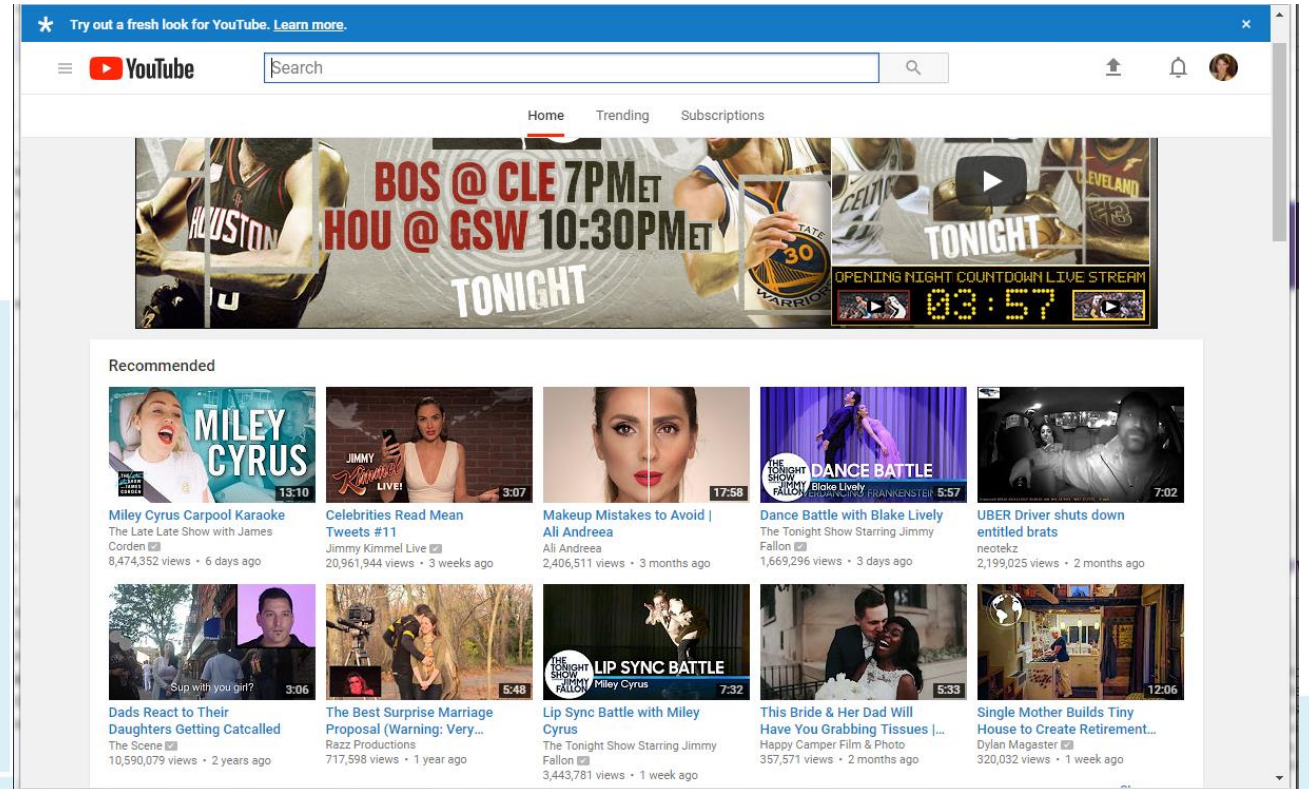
Try out a fresh look for YouTube. Learn more.

YouTube

Search

Home Trending Subscriptions

BOS @ CLE 7PM ET
HOU @ GSW 10:30PM ET
TONIGHT

TONIGHT
OPENING NIGHT COUNTDOWN LIVE STREAM
03:57

Recommended

MILEY CYRUS
13:10
Miley Cyrus Carpool Karaoke
The Late Late Show with James Corden
8,474,352 views • 6 days ago

JIMMY Kimmel LIVE!
3:07
Celebrities Read Mean Tweets #11
Jimmy Kimmel Live
20,961,944 views • 3 weeks ago

17:58
Makeup Mistakes to Avoid | Ali Andreea
Ali Andreea
2,406,511 views • 3 months ago

DANCE BATTLE
Blake Lively
5:57
Dance Battle with Blake Lively
The Tonight Show Starring Jimmy Fallon
1,669,296 views • 3 days ago

7:02
UBER Driver shuts down entitled brats
neotekz
2,199,025 views • 2 months ago

Sup with you girl?
3:06
Dads React to Their Daughters Getting Catcalled
The Scene
10,590,079 views • 2 years ago

5:48
The Best Surprise Marriage Proposal (Warning: Very...
Razz Productions
717,598 views • 1 year ago

LIP SYNC BATTLE
Miley Cyrus
7:32
Lip Sync Battle with Miley Cyrus
The Tonight Show Starring Jimmy Fallon
3,443,781 views • 1 week ago

5:33
This Bride & Her Dad Will Have You Grabbing Tissues |...
Happy Camper Film & Photo
357,571 views • 2 months ago

12:06
Single Mother Builds Tiny House to Create Retirement...
Dylan Magaster
320,032 views • 1 week ago